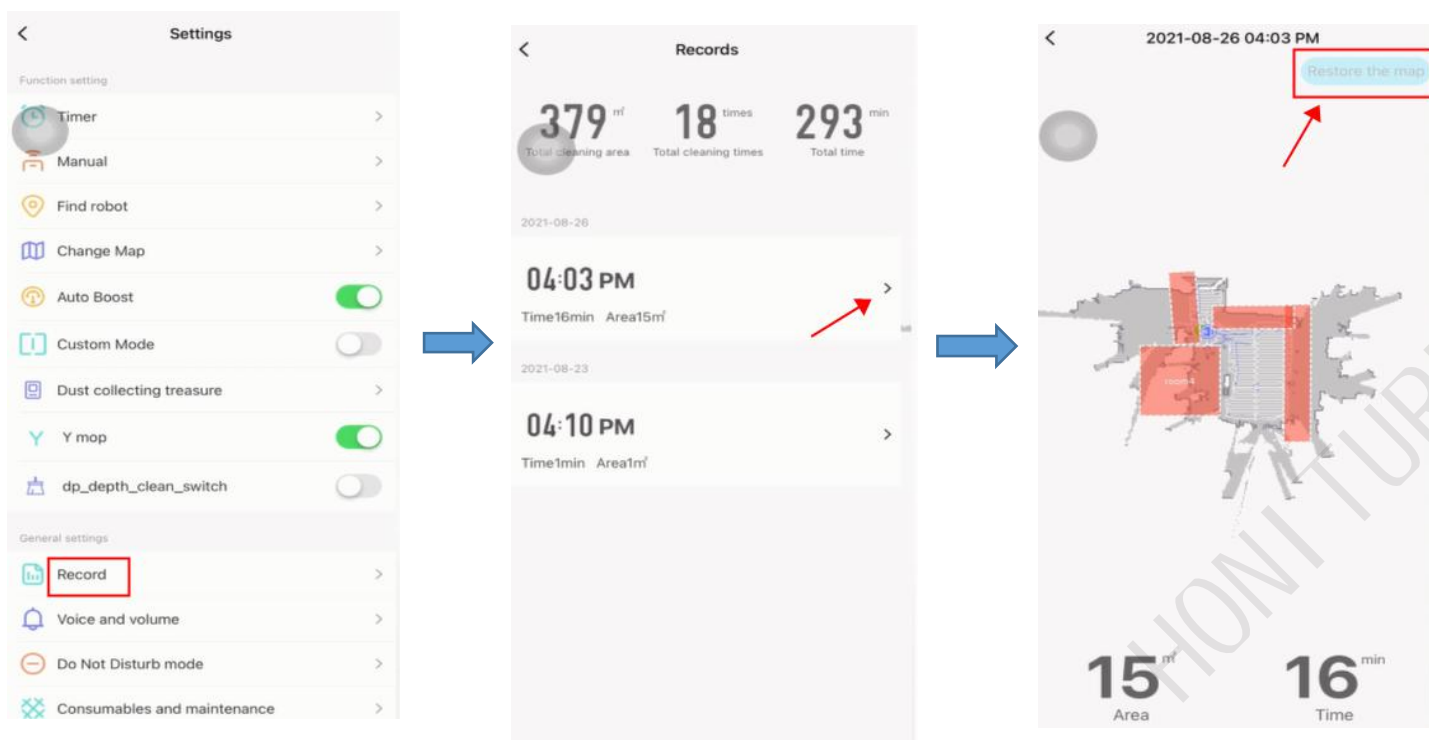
<

Settings

Function setting

Timer >

Manual >

Find robot >

Change Map >

Auto Boost

Custom Mode

Dust collecting treasure >

Y mop

dp_depth_clean_switch

General settings

Record >

Voice and volume >

Do Not Disturb mode >

Consumables and maintenance >

<

Records

379 m² Total cleaning area

18 times Total cleaning times

293 min Total time

2021-08-26

04:03 PM >

Time16min Area15m²

2021-08-23

04:10 PM >

Time1min Area1m²

<

2021-08-26 04:03 PM

Restore the map

room4

15 m² Area

16 min Time

HONITURBO